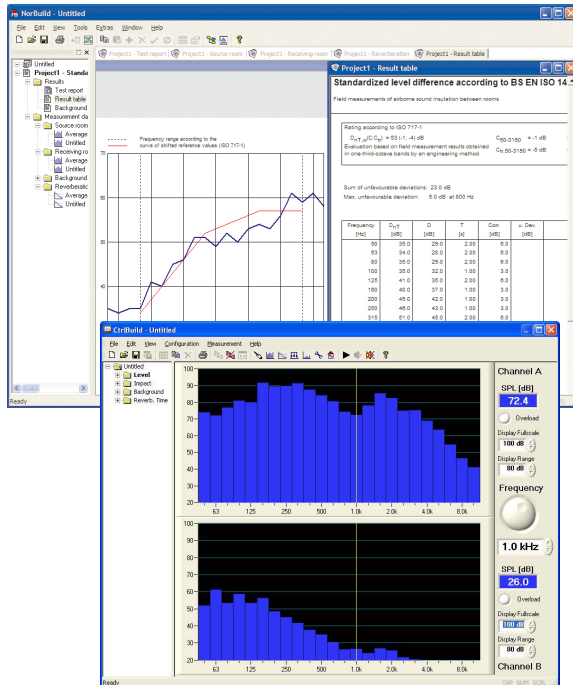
NorBuild - Untitled

File Edit View Tools Extras Window Help

Untitled
Project1 - Standa
Results
Test report
Result table
Background
Measurement da
Source room
Average
Untitled
Receiving ro
Average
Untitled
Background
Reverberatio
Average
Untitled

Project1 - Test report | Project1 - Source rooms | Project1 - Receiving rooms | Project1 - Reverberation | Project1 - Result table

Frequency range according to the curve of shifted reference values (ISO 717-1)

70
60
50
40

Project1 - Result table

Standardized level difference according to BS EN ISO 14

Field measurements of airborne sound insulation between rooms

Rating according to ISO 717-1
$D_{nT,w}(C;C_{tr})$ = 53 (-1; -4) dB
Evaluation based on field measurement results obtained in one-third-octave bands by an engineering method

$C_{50-3150}$ = -1 dB
$C_{tr,50-3150}$ = -5 dB

Sum of unfavourable deviations: 23.0 dB
Max. unfavourable deviation: 5.0 dB at 800 Hz

| Frequency [Hz] | $D_{nT}$ [dB] | D [dB] | T [s] | Corr. [dB] | u. Dev. [dB] |
|---|---|---|---|---|---|
| 50 | 35.0 | 29.0 | 2.00 | 6.0 | |
| 63 | 34.0 | 28.0 | 2.00 | 6.0 | |
| 80 | 35.0 | 29.0 | 2.00 | 6.0 | |
| 100 | 35.0 | 32.0 | 1.00 | 3.0 | |
| 125 | 41.0 | 35.0 | 2.00 | 6.0 | |
| 160 | 40.0 | 37.0 | 1.00 | 3.0 | |
| 200 | 46.0 | 42.0 | 1.00 | 3.0 | |
| 250 | 46.0 | 43.0 | 1.00 | 3.0 | |
| 315 | 51.0 | 45.0 | 2.00 | 6.0 | |

Ready

CtrlBuild - Untitled

File Edit View Configuration Measurement Help

Untitled
Level
Impact
Background
Reverb. Time

100
90
80
70
60
50
40
30
20
63 125 250 500 1.0k 2.0k 4.0k 8.0k

100
90
80
70
60
50
40
30
20
63 125 250 500 1.0k 2.0k 4.0k 8.0k

Channel A
SPL [dB]
72.4
Overload
Display Fullscale
100 dB
Display Range
80 dB
Frequency
1.0 kHz
SPL [dB]
26.0
Overload
Display Fullscale
100 dB
Display Range
80 dB
Channel B

Ready
CAP NUM SCRL